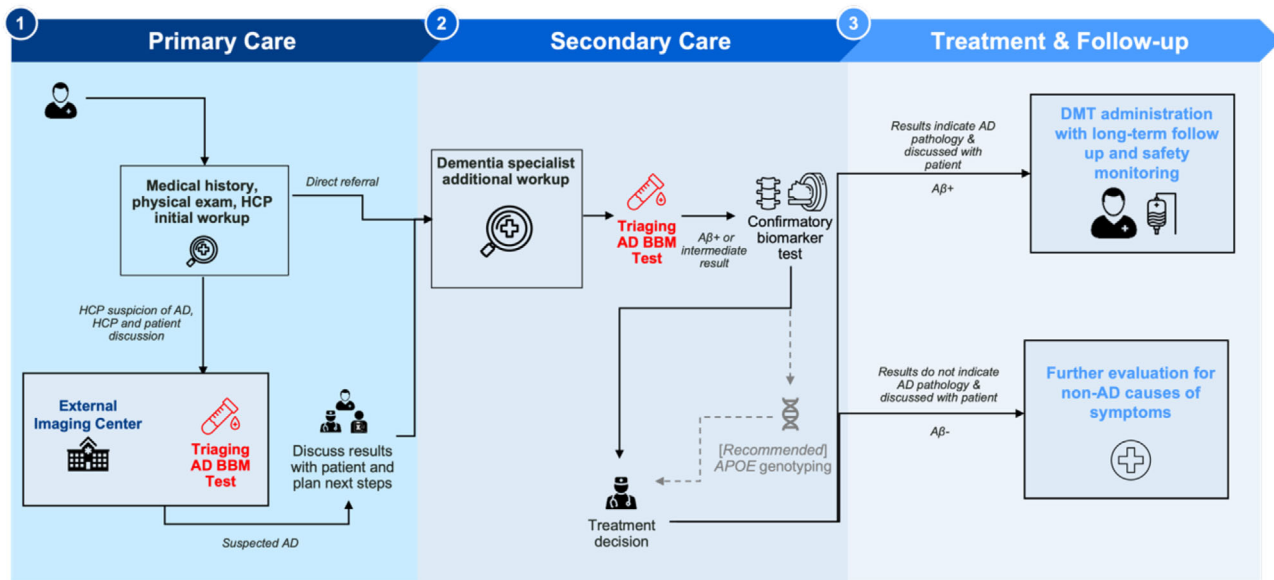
1 Primary Care

2 Secondary Care

3 Treatment & Follow-up

Medical history, physical exam, HCP initial workup

Direct referral

HCP suspicion of AD, HCP and patient discussion

External Imaging Center

Triaging AD BBM Test

Discuss results with patient and plan next steps

Suspected AD

Dementia specialist additional workup

Triaging AD BBM Test

Aβ+ or intermediate result

Confirmatory biomarker test

[Recommended] APOE genotyping

Treatment decision

Results indicate AD pathology & discussed with patient

Aβ+

DMT administration with long-term follow up and safety monitoring

Results do not indicate AD pathology & discussed with patient

Aβ-

Further evaluation for non-AD causes of symptoms